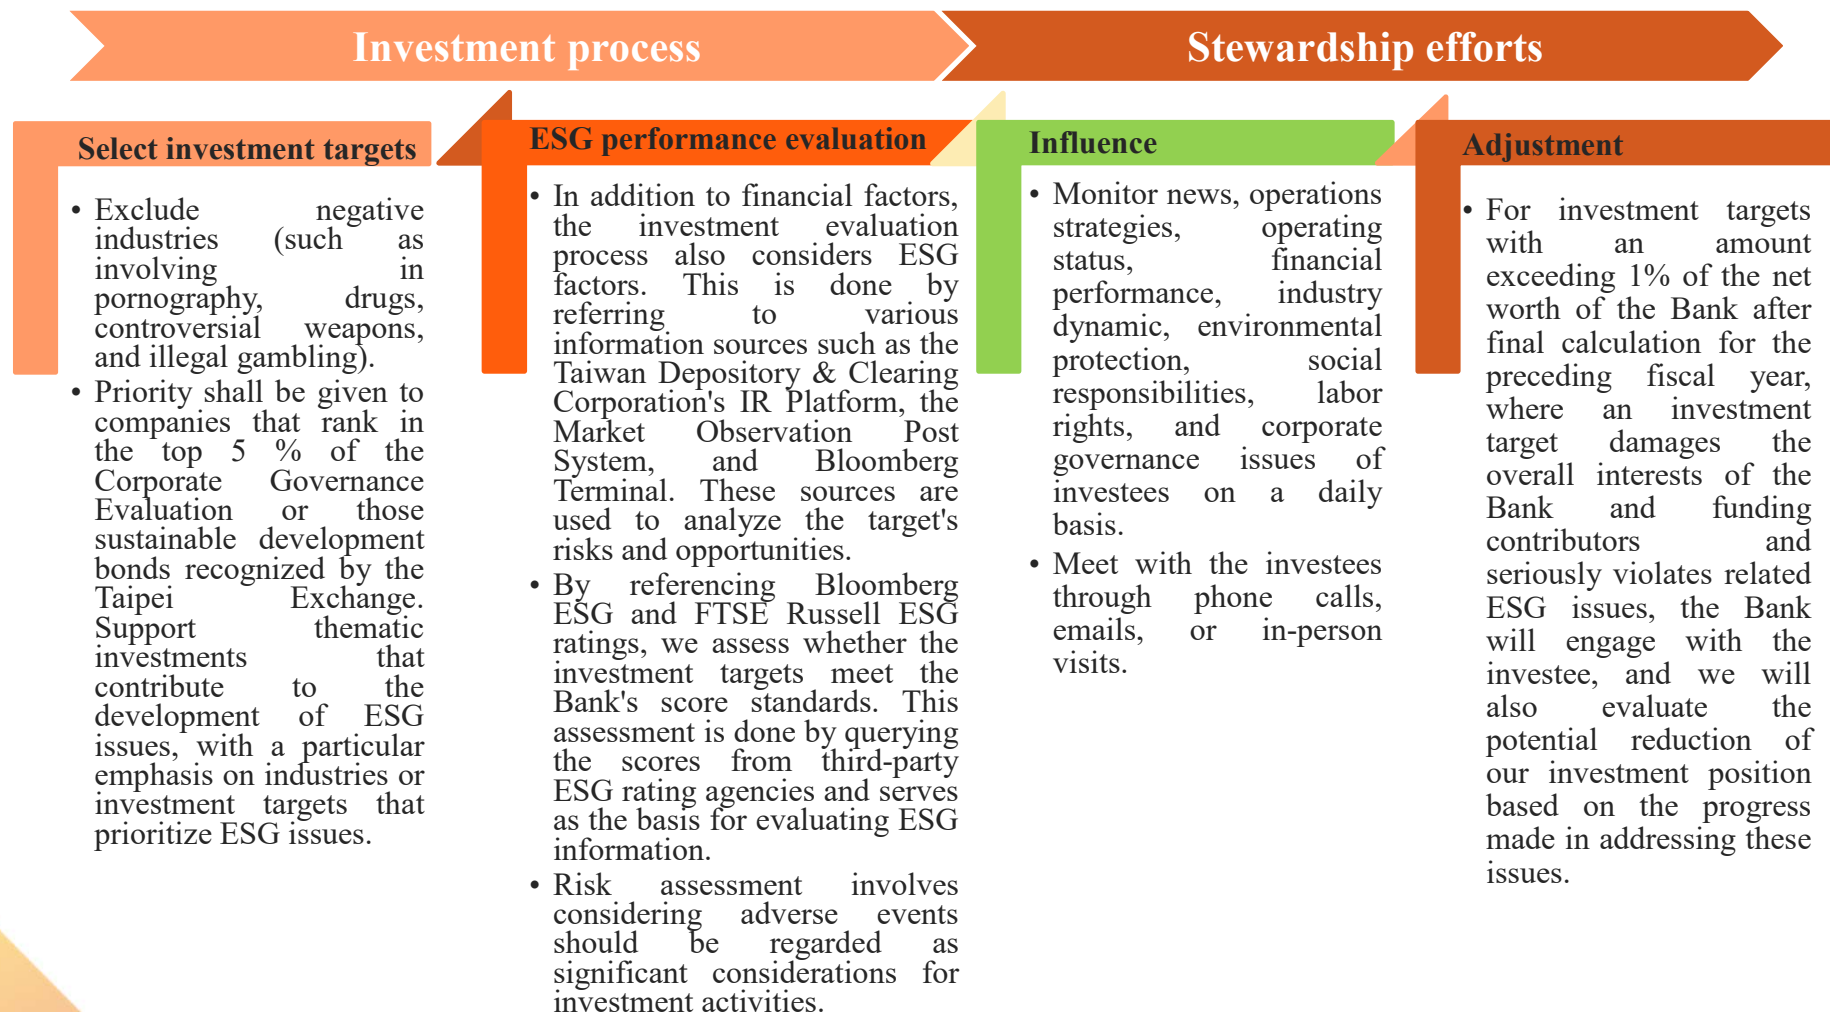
Investment process

Stewardship efforts

Select investment targets

• Exclude negative industries (such as involving in pornography, drugs, controversial weapons, and illegal gambling).
• Priority shall be given to companies that rank in the top 5 % of the Corporate Governance Evaluation or those sustainable development bonds recognized by the Taipei Exchange. Support thematic investments that contribute to the development of ESG issues, with a particular emphasis on industries or investment targets that prioritize ESG issues.

ESG performance evaluation

• In addition to financial factors, the investment evaluation process also considers ESG factors. This is done by referring to various information sources such as the Taiwan Depository & Clearing Corporation's IR Platform, the Market Observation Post System, and Bloomberg Terminal. These sources are used to analyze the target's risks and opportunities.
• By referencing Bloomberg ESG and FTSE Russell ESG ratings, we assess whether the investment targets meet the Bank's score standards. This assessment is done by querying the scores from third-party ESG rating agencies and serves as the basis for evaluating ESG information.
• Risk assessment involves considering adverse events should be regarded as significant considerations for investment activities.

Influence

• Monitor news, operations strategies, operating status, financial performance, industry dynamic, environmental protection, social responsibilities, labor rights, and corporate governance issues of investees on a daily basis.
• Meet with the investees through phone calls, emails, or in-person visits.

Adjustment

• For investment targets with an amount exceeding 1% of the net worth of the Bank after final calculation for the preceding fiscal year, where an investment target damages the overall interests of the Bank and funding contributors and seriously violates related ESG issues, the Bank will engage with the investee, and we will also evaluate the potential reduction of our investment position based on the progress made in addressing these issues.